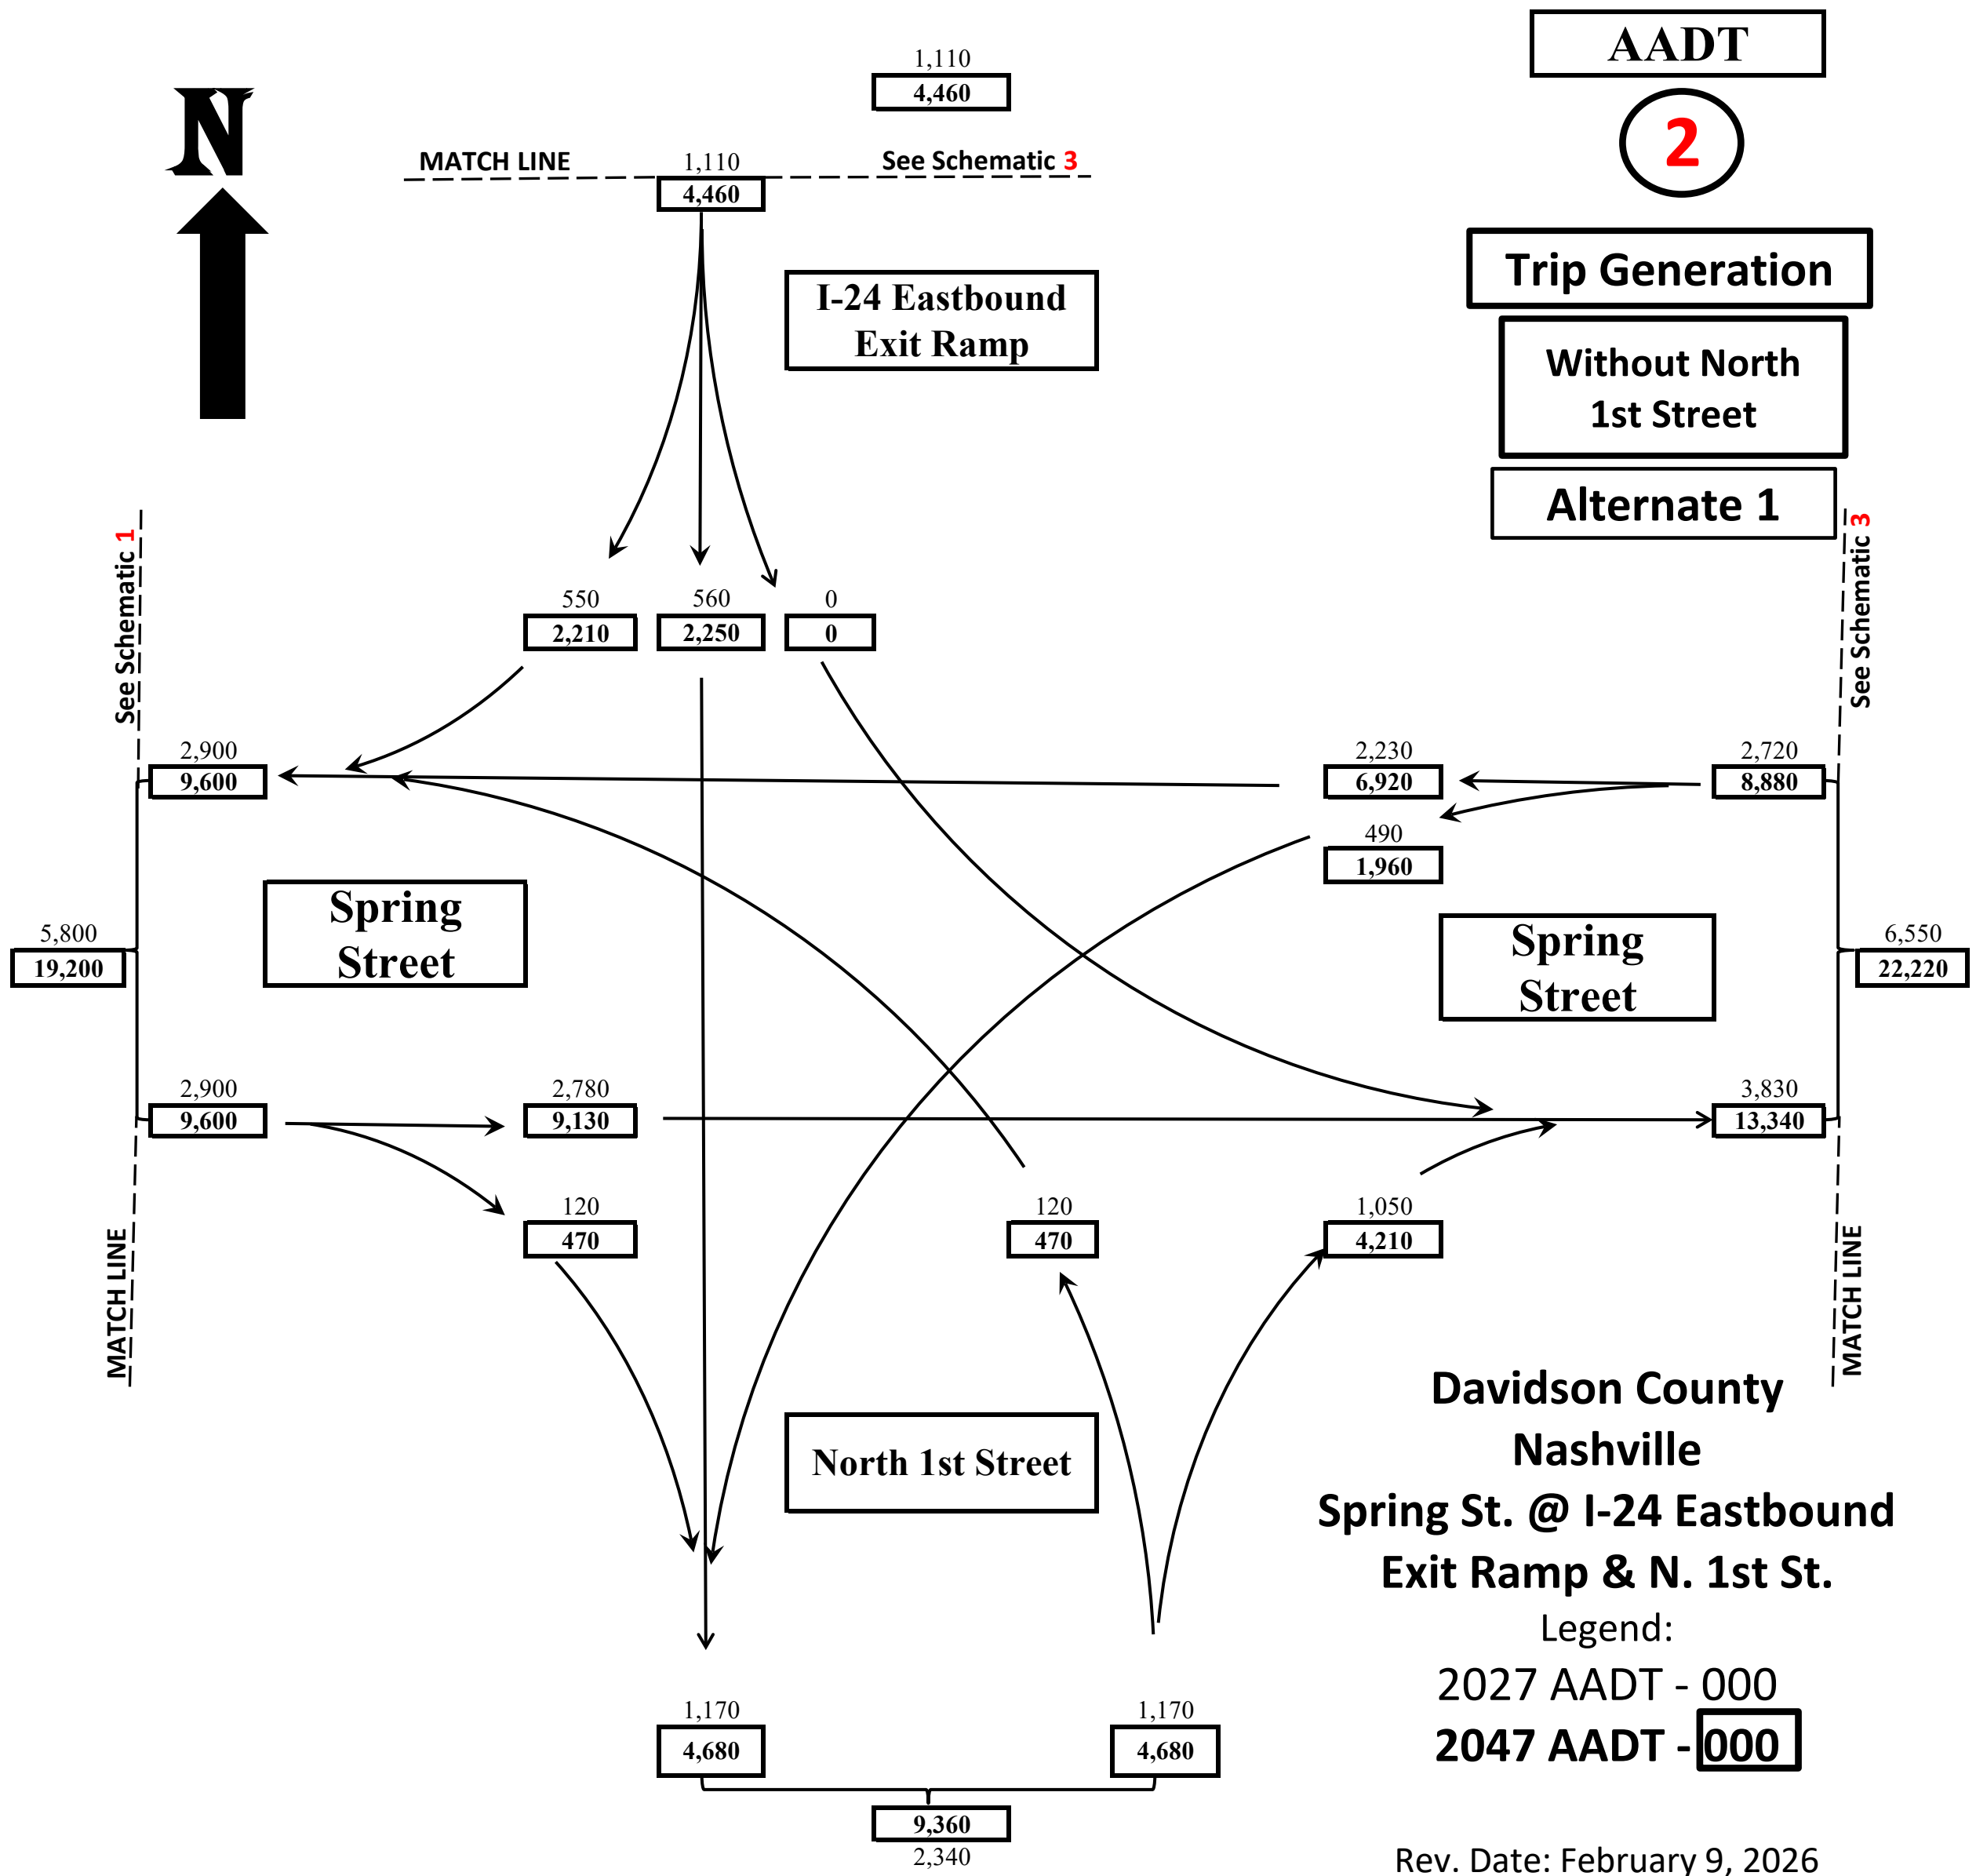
N

1,110
4,460

MATCH LINE
1,110
4,460
See Schematic 3

AADT
2

Trip Generation

Without North 1st Street

Alternate 1

I-24 Eastbound Exit Ramp

See Schematic 1

See Schematic 3

550
2,210
560
2,250
0
0

2,900
9,600

2,230
6,920

2,720
8,880

490
1,960

5,800
19,200

Spring Street

Spring Street

6,550
22,220

2,900
9,600

2,780
9,130

3,830
13,340

120
470

120
470

1,050
4,210

MATCH LINE

MATCH LINE

North 1st Street

Davidson County
Nashville
Spring St. @ I-24 Eastbound Exit Ramp & N. 1st St.
Legend:
2027 AADT - 000
2047 AADT - 000

1,170
4,680

1,170
4,680

9,360
2,340

Rev. Date: February 9, 2026